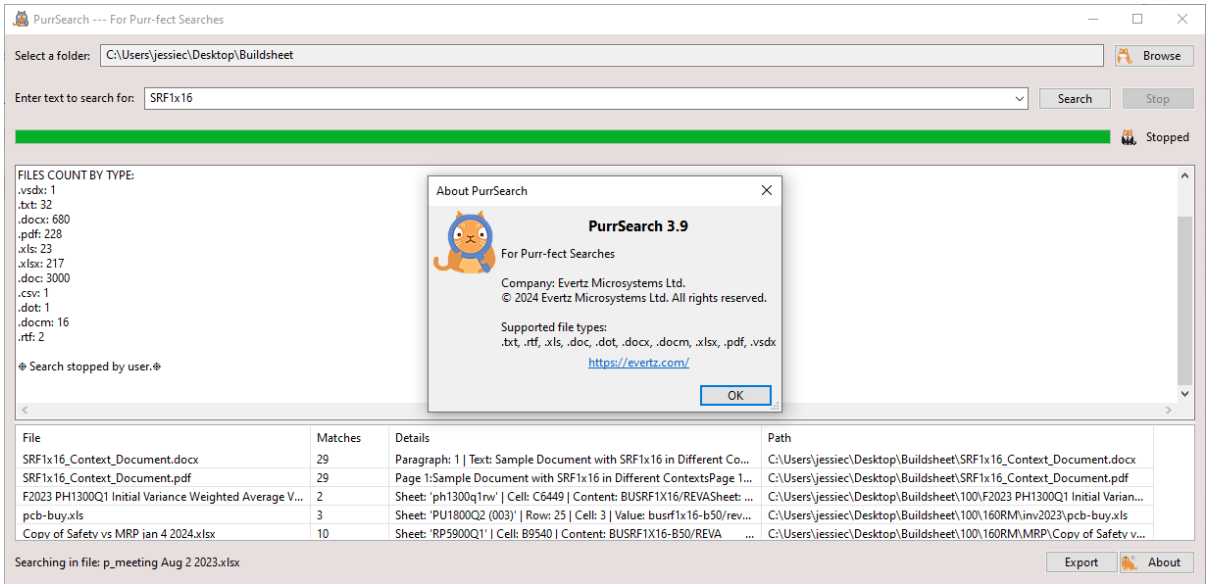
PurrSearch --- For Purr-fect Searches

Select a folder: C:\Users\jessiec\Desktop\Buildsheet

Browse

Enter text to search for: SRF1x16

Search

Stop

Stopped

FILES COUNT BY TYPE:
.vsdx: 1
.txt: 32
.docx: 680
.pdf: 228
.xls: 23
.xlsx: 217
.doc: 3000
.csv: 1
.dot: 1
.docm: 16
.rtf: 2

❉ Search stopped by user.❉

About PurrSearch

PurrSearch 3.9

For Purr-fect Searches

Company: Evertz Microsystems Ltd.
© 2024 Evertz Microsystems Ltd. All rights reserved.

Supported file types:
.txt, .rtf, .xls, .doc, .dot, .docx, .docm, .xlsx, .pdf, .vsdx

https://evertz.com/

OK

| File | Matches | Details | Path |
|---|---|---|---|
| SRF1x16_Context_Document.docx | 29 | Paragraph: 1 \| Text: Sample Document with SRF1x16 in Different Co... | C:\Users\jessiec\Desktop\Buildsheet\SRF1x16_Context_Document.docx |
| SRF1x16_Context_Document.pdf | 29 | Page 1:Sample Document with SRF1x16 in Different ContextsPage 1... | C:\Users\jessiec\Desktop\Buildsheet\SRF1x16_Context_Document.pdf |
| F2023 PH1300Q1 Initial Variance Weighted Average V... | 2 | Sheet: 'ph1300q1rw' \| Cell: C6449 \| Content: BUSRF1X16/REVASheet: ... | C:\Users\jessiec\Desktop\Buildsheet\100\F2023 PH1300Q1 Initial Varian... |
| pcb-buy.xls | 3 | Sheet: 'PU1800Q2 (003)' \| Row: 25 \| Cell: 3 \| Value: busrf1x16-b50/rev... | C:\Users\jessiec\Desktop\Buildsheet\100\160RM\inv2023\pcb-buy.xls |
| Copy of Safety vs MRP jan 4 2024.xlsx | 10 | Sheet: 'RP5900Q1' \| Cell: B9540 \| Content: BUSRF1X16-B50/REVA | C:\Users\jessiec\Desktop\Buildsheet\100\160RM\MRP\Copy of Safety v... |

Searching in file: p_meeting Aug 2 2023.xlsx

Export

About